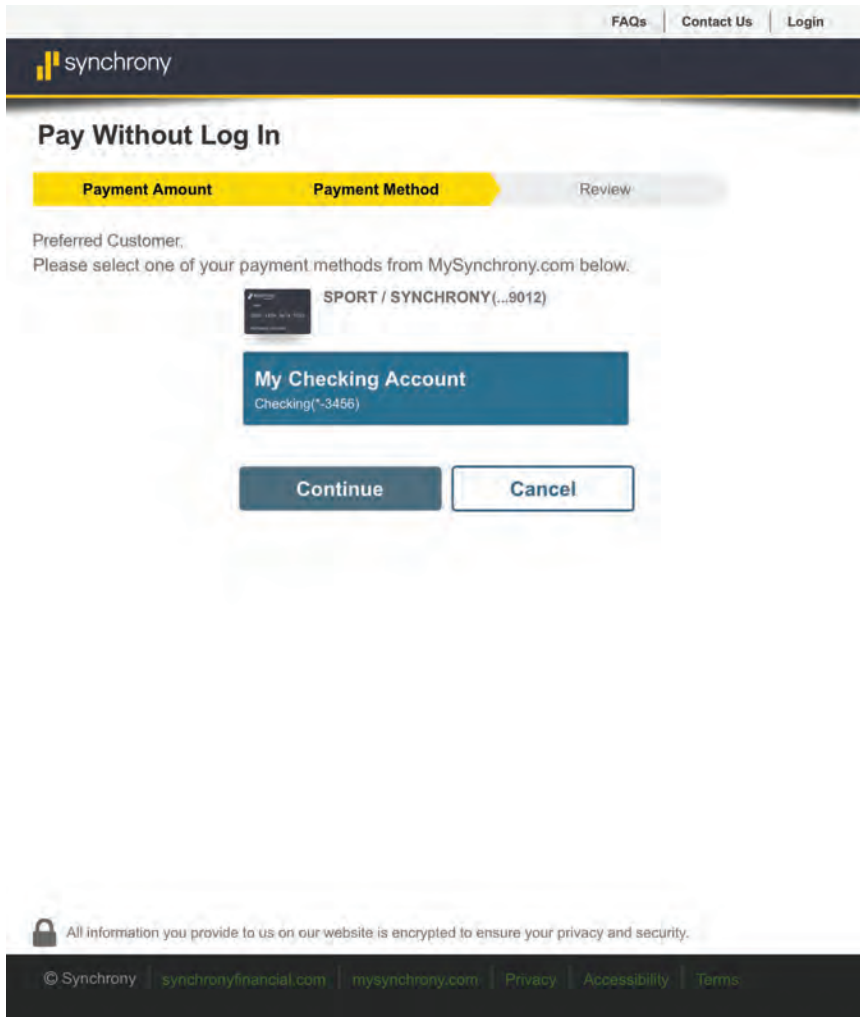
FAQs | Contact Us | Login

synchrony

Pay Without Log In

Payment Amount
Payment Method
Review

Preferred Customer,
Please select one of your payment methods from MySynchrony.com below.

SPORT / SYNCHRONY(...9012)

My Checking Account
Checking(*-3456)

Continue
Cancel

All information you provide to us on our website is encrypted to ensure your privacy and security.

© Synchrony | synchronyfinancial.com | mysynchrony.com | Privacy | Accessibility | Terms